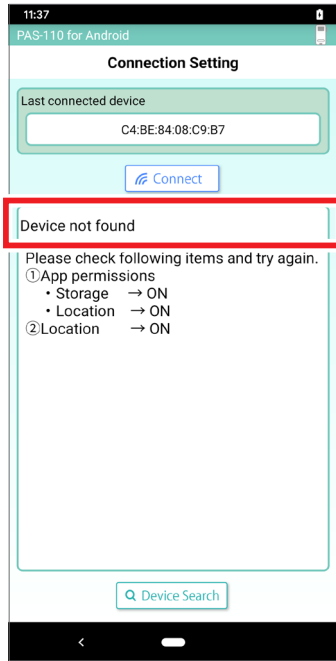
11:37

PAS-110 for Android

Connection Setting

Last connected device

C4:BE:84:08:C9:B7

Connect

Device not found

Please check following items and try again.
①App permissions
・Storage → ON
・Location → ON
②Location → ON

Device Search